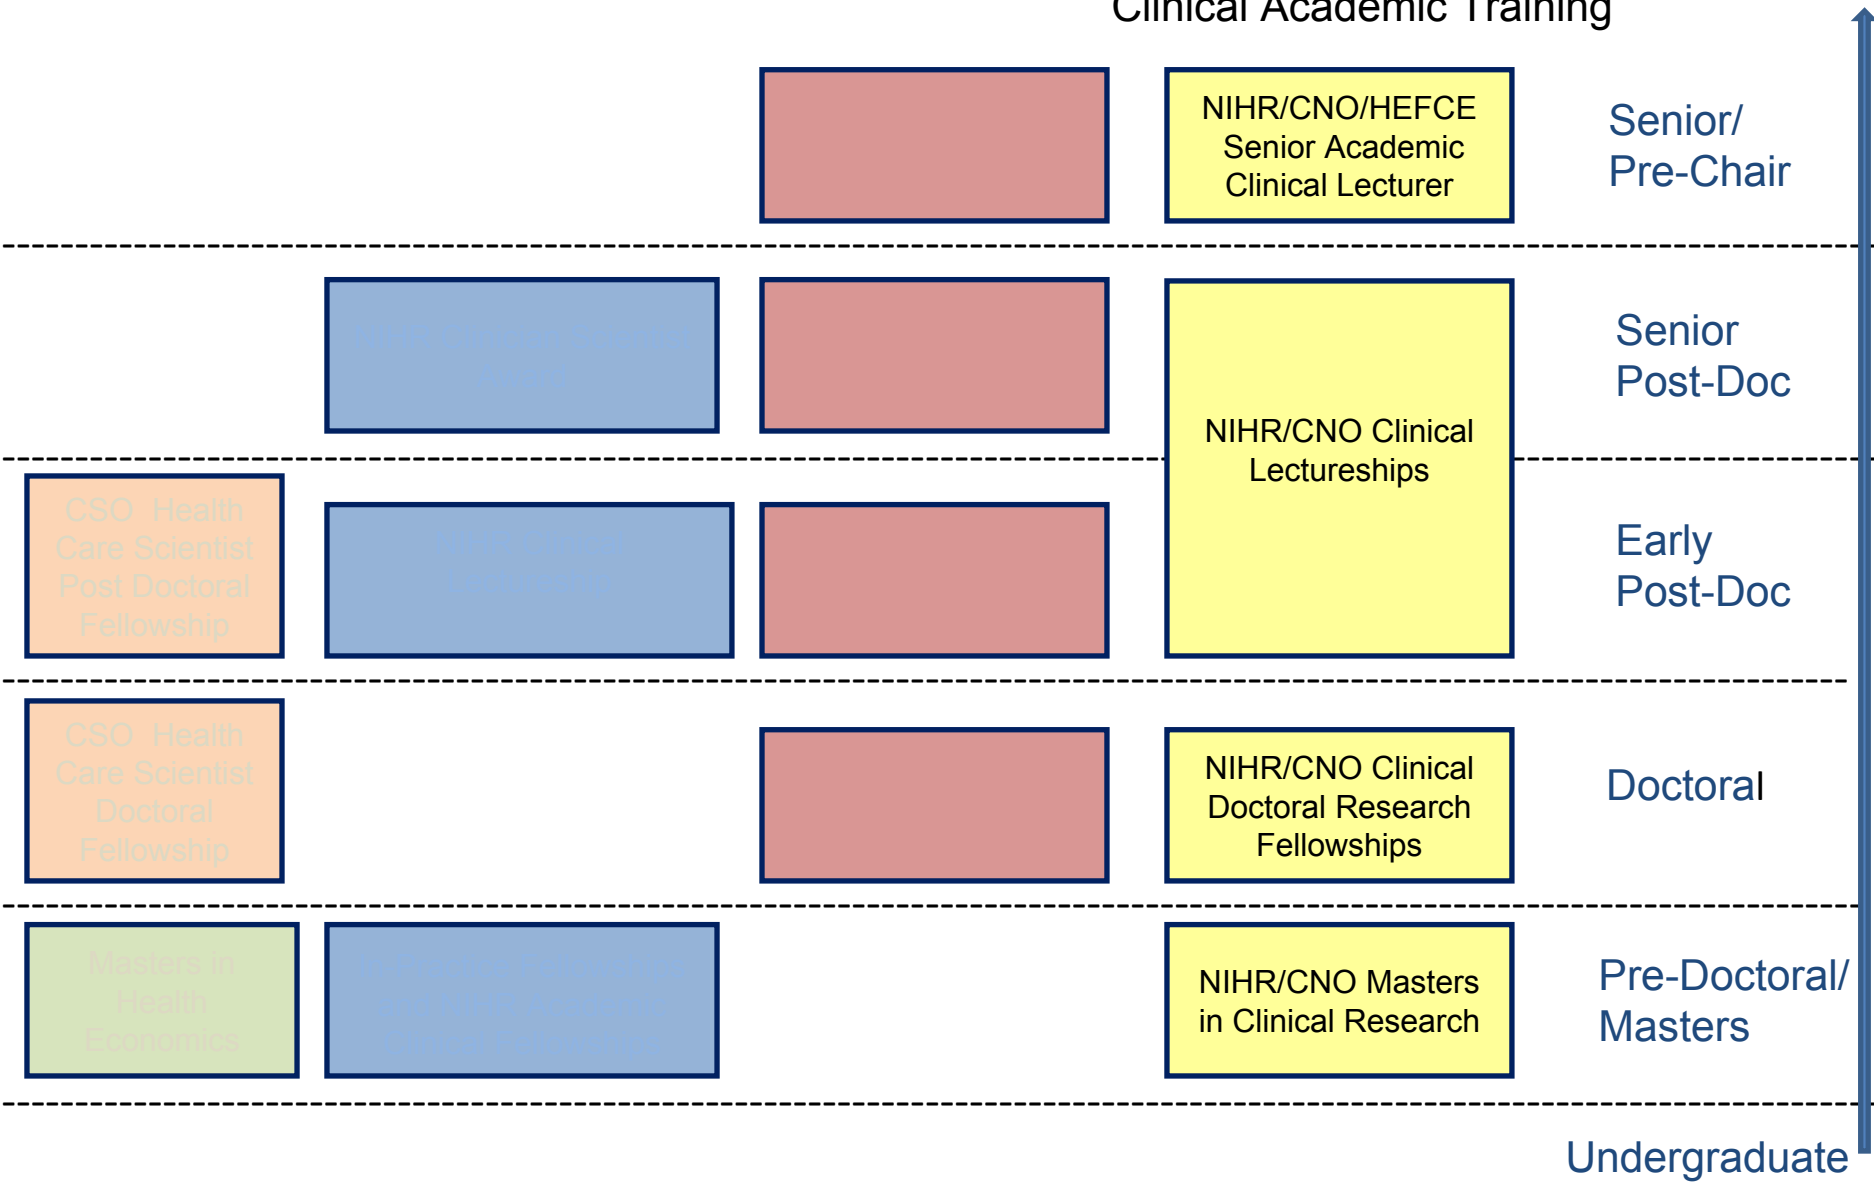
Clinical Academic Training

NIHR/CNO/HEFCE Senior Academic Clinical Lecturer

Senior/ Pre-Chair

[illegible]

Senior Post-Doc

NIHR/CNO Clinical Lectureships

CSO Health Care Scientist Post Doctoral Fellowship

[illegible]

Early Post-Doc

CSO Health Care Scientist Doctoral Fellowship

NIHR/CNO Clinical Doctoral Research Fellowships

Doctoral

Masters in Health Economics

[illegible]

NIHR/CNO Masters in Clinical Research

Pre-Doctoral/ Masters

Undergraduate